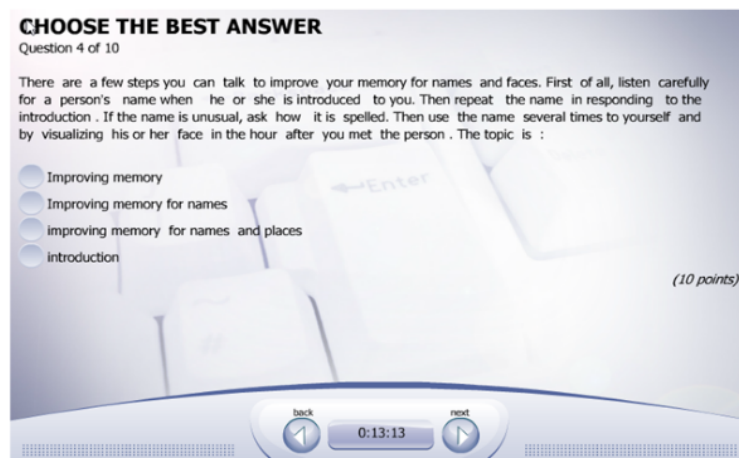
CHOOSE THE BEST ANSWER
Question 4 of 10

There are a few steps you can talk to improve your memory for names and faces. First of all, listen carefully for a person's name when he or she is introduced to you. Then repeat the name in responding to the introduction . If the name is unusual, ask how it is spelled. Then use the name several times to yourself and by visualizing his or her face in the hour after you met the person . The topic is :

Improving memory
Improving memory for names
improving memory for names and places
introduction

(10 points)

back
0:13:13
next